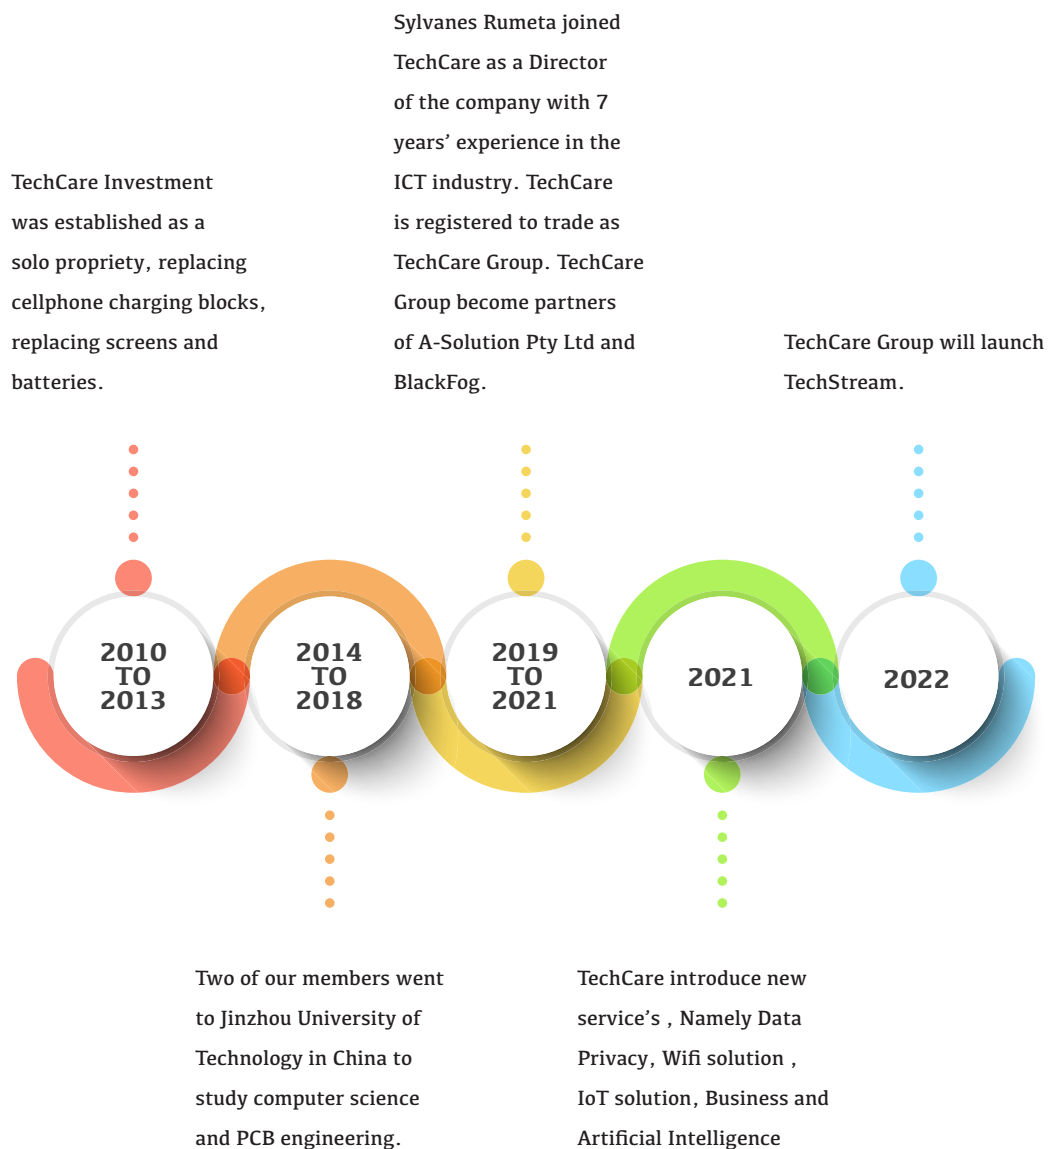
Sylvanes Rumeta joined TechCare as a Director of the company with 7 years' experience in the ICT industry. TechCare is registered to trade as TechCare Group. TechCare Group become partners of A-Solution Pty Ltd and BlackFog.

TechCare Investment was established as a solo propriety, replacing cellphone charging blocks, replacing screens and batteries.

TechCare Group will launch TechStream.

2010 TO 2013

2014 TO 2018

2019 TO 2021

2021

2022

Two of our members went to Jinzhou University of Technology in China to study computer science and PCB engineering.

TechCare introduce new service's , Namely Data Privacy, Wifi solution , IoT solution, Business and Artificial Intelligence